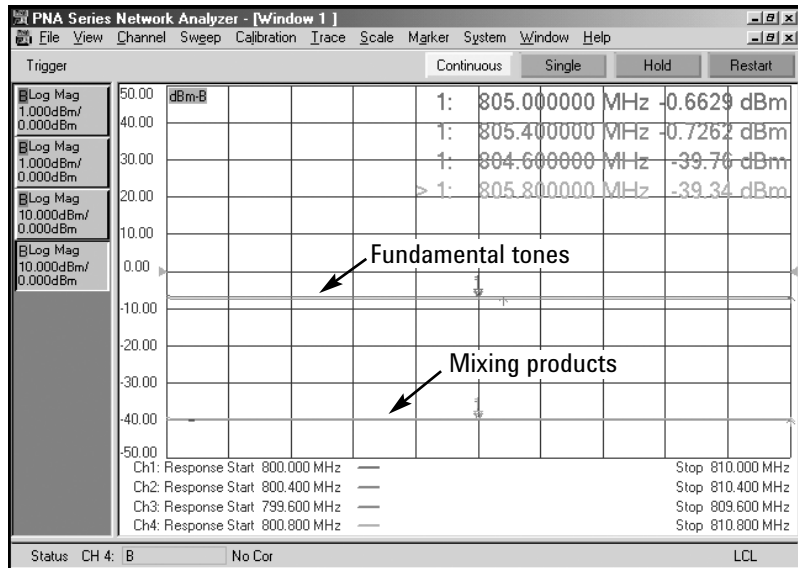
PNA Series Network Analyzer - [Window 1 ]
File View Channel Sweep Calibration Trace Scale Marker System Window Help
Trigger
Continuous Single Hold Restart

BLog Mag 1.000dBm/ 0.000dBm
BLog Mag 1.000dBm/ 0.000dBm
BLog Mag 10.000dBm/ 0.000dBm
BLog Mag 10.000dBm/ 0.000dBm

50.00 dBm-B
40.00
30.00
20.00
10.00
0.00
-10.00
-20.00
-30.00
-40.00
-50.00

1: 805.000000 MHz -0.6629 dBm
1: 805.400000 MHz -0.7262 dBm
1: 804.600000 MHz -39.76 dBm
> 1: 805.800000 MHz -39.34 dBm

Fundamental tones
Mixing products

Ch1: Response Start 800.000 MHz Stop 810.000 MHz
Ch2: Response Start 800.400 MHz Stop 810.400 MHz
Ch3: Response Start 799.600 MHz Stop 809.600 MHz
Ch4: Response Start 800.800 MHz Stop 810.800 MHz

Status CH 4: B No Cor LCL